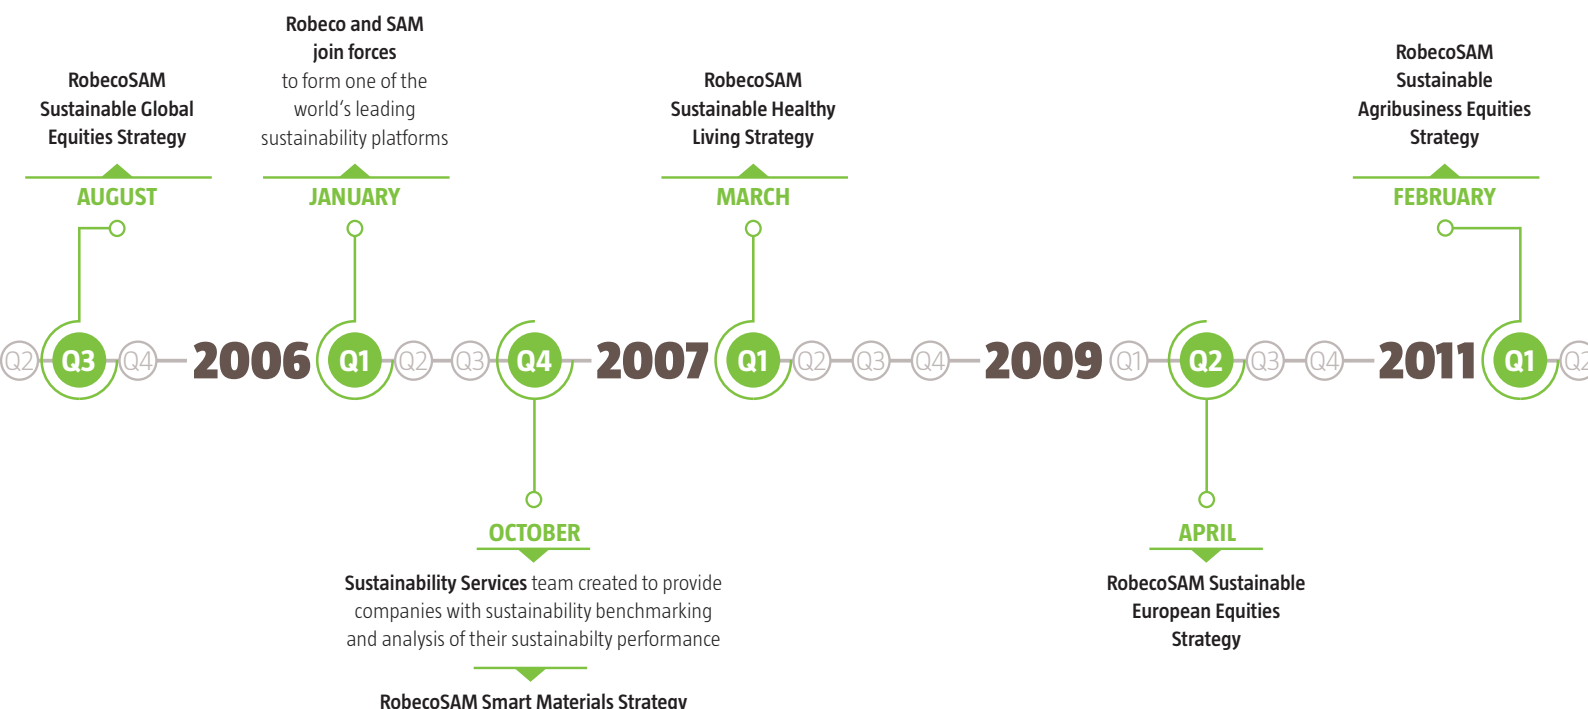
RobecoSAM Sustainable Global Equities Strategy

AUGUST

Robeco and SAM join forces to form one of the world's leading sustainability platforms

JANUARY

RobecoSAM Sustainable Healthy Living Strategy

MARCH

RobecoSAM Sustainable Agribusiness Equities Strategy

FEBRUARY

Q2 Q3 Q4 2006 Q1 Q2 Q3 Q4 2007 Q1 Q2 Q3 Q4 2009 Q1 Q2 Q3 Q4 2011 Q1 Q2

OCTOBER

Sustainability Services team created to provide companies with sustainability benchmarking and analysis of their sustainabilty performance

RobecoSAM Smart Materials Strategy

APRIL

RobecoSAM Sustainable European Equities Strategy